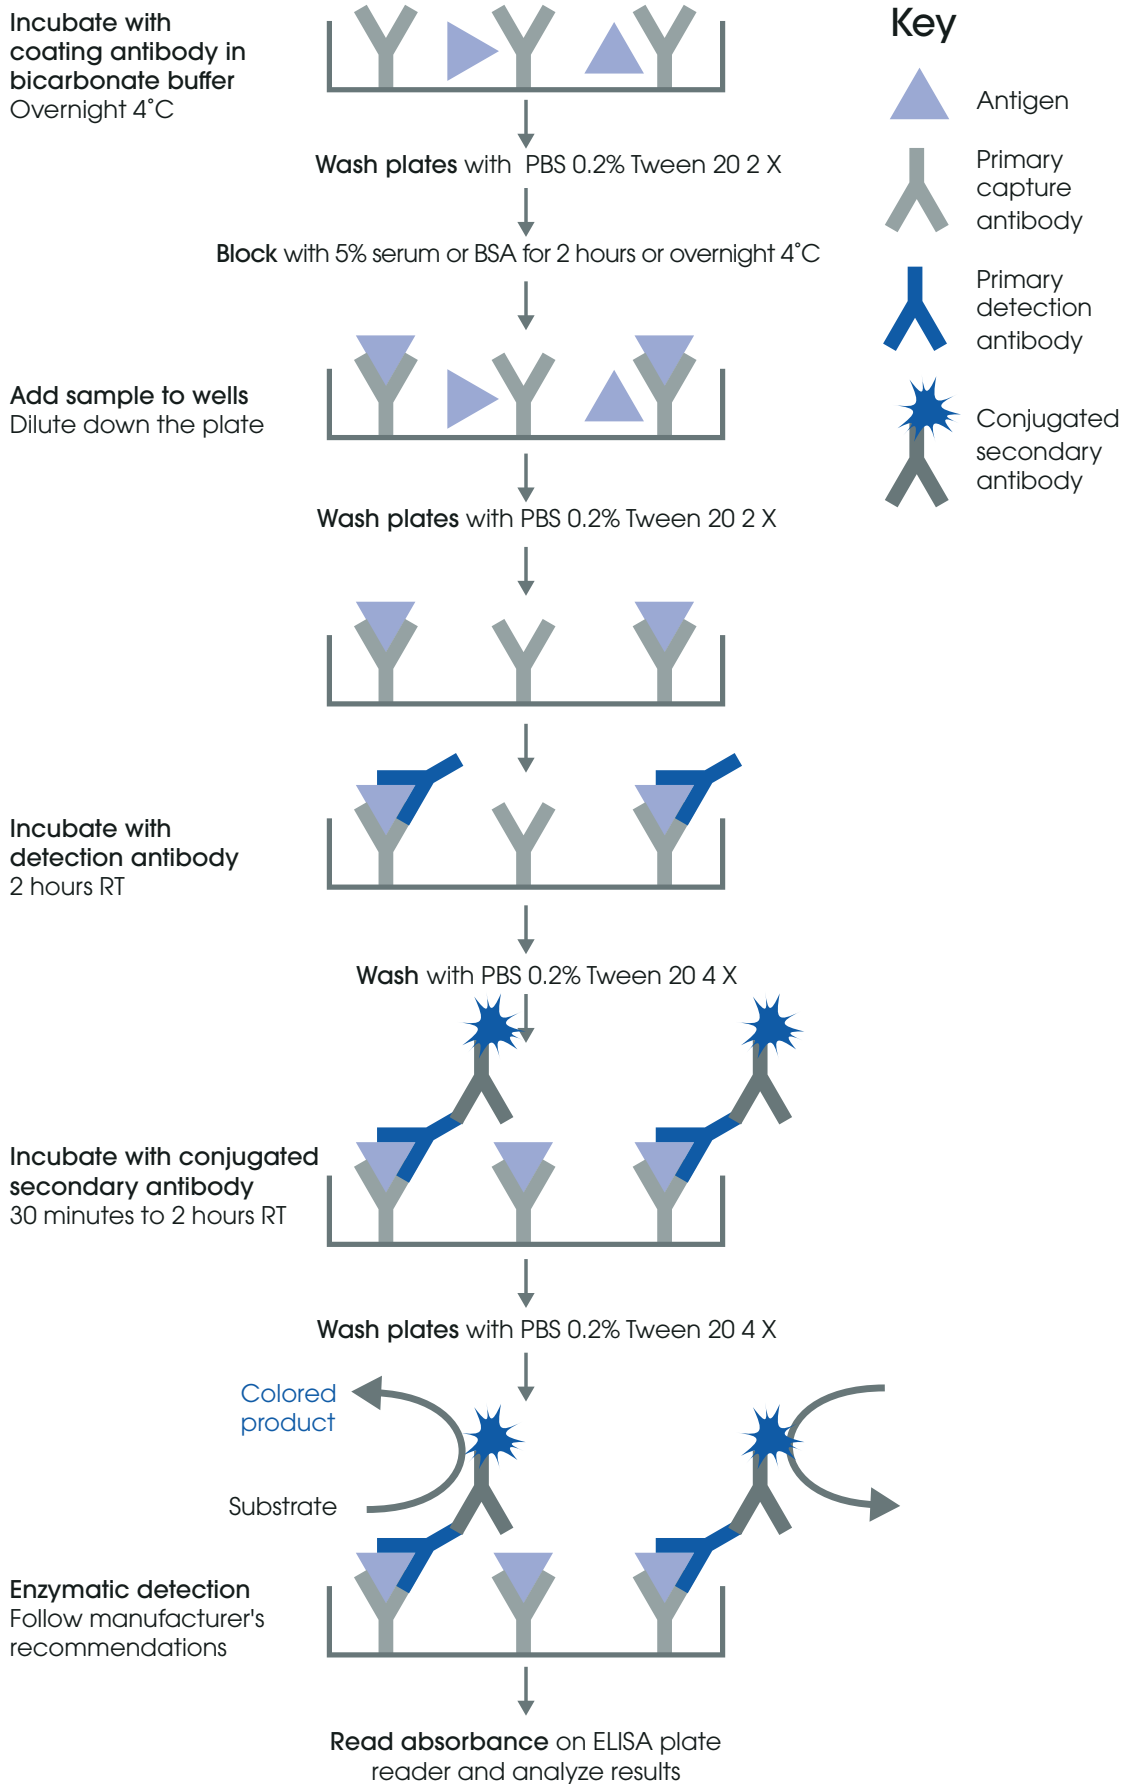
Incubate with coating antibody in bicarbonate buffer
Overnight 4˚C

Key

Antigen

Primary capture antibody

Primary detection antibody

Conjugated secondary antibody

Wash plates with PBS 0.2% Tween 20 2 X

Block with 5% serum or BSA for 2 hours or overnight 4˚C

Add sample to wells
Dilute down the plate

Wash plates with PBS 0.2% Tween 20 2 X

Incubate with detection antibody
2 hours RT

Wash with PBS 0.2% Tween 20 4 X

Incubate with conjugated secondary antibody
30 minutes to 2 hours RT

Wash plates with PBS 0.2% Tween 20 4 X

Colored product

Substrate

Enzymatic detection
Follow manufacturer's recommendations

Read absorbance on ELISA plate reader and analyze results